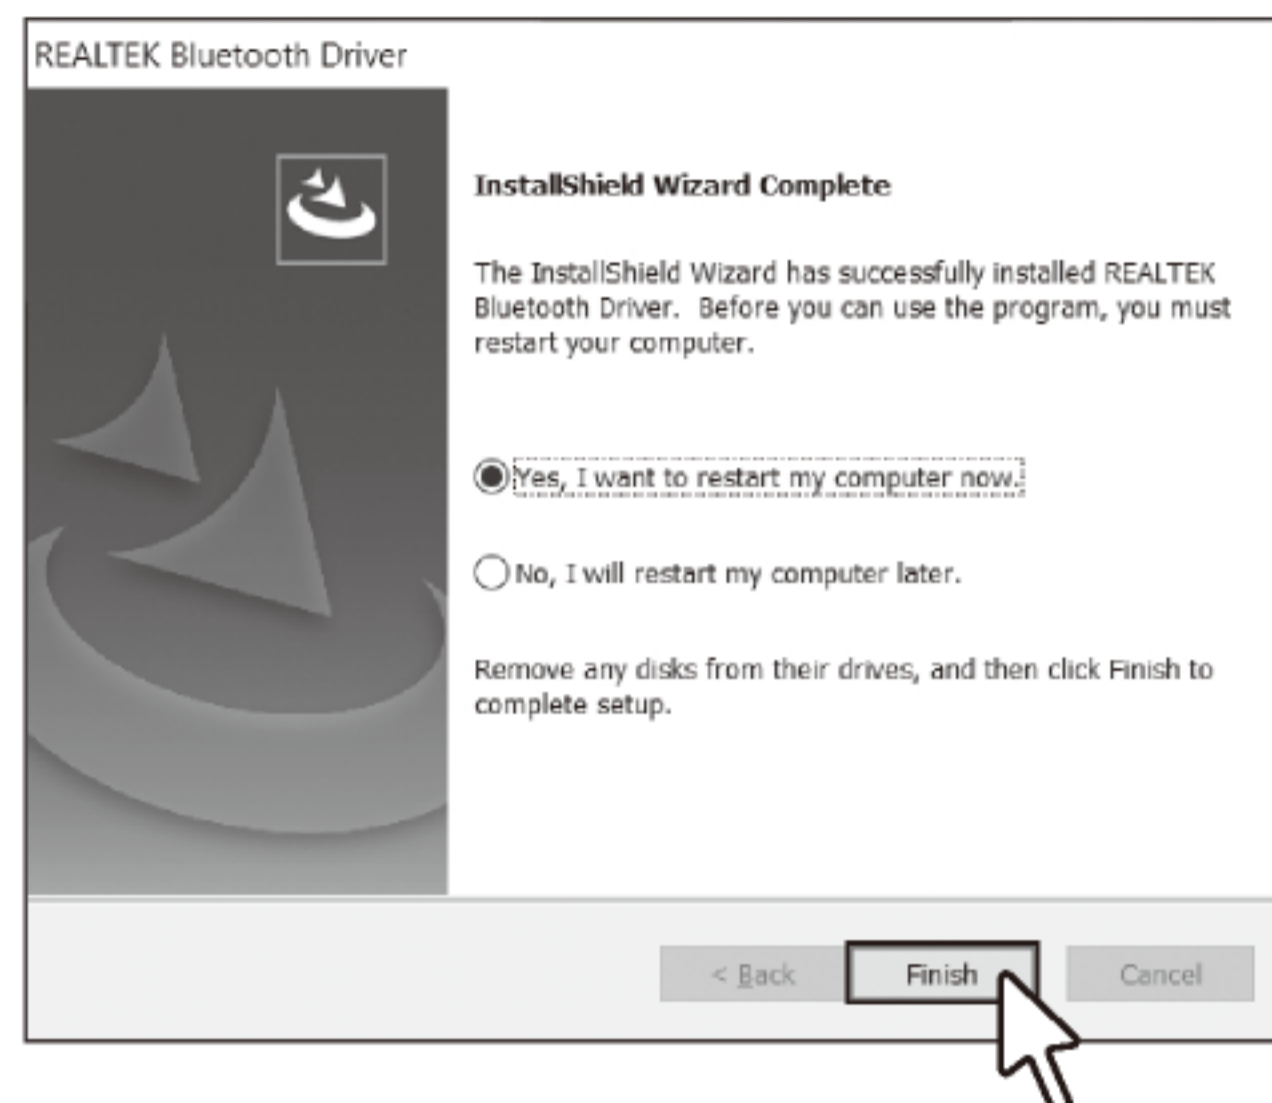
REALTEK Bluetooth Driver

InstallShield Wizard Complete

The InstallShield Wizard has successfully installed REALTEK Bluetooth Driver. Before you can use the program, you must restart your computer.

Yes, I want to restart my computer now.

No, I will restart my computer later.

Remove any disks from their drives, and then click Finish to complete setup.

< Back

Finish

Cancel